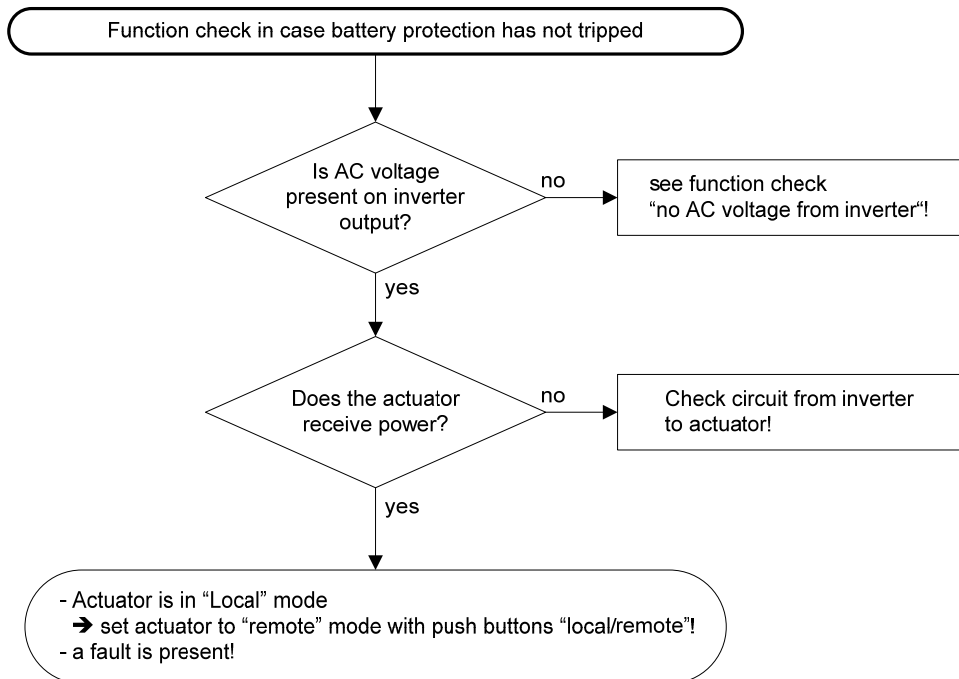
Function check in case battery protection has not tripped

Is AC voltage present on inverter output?

no

see function check "no AC voltage from inverter"!

yes

Does the actuator receive power?

no

Check circuit from inverter to actuator!

yes

- Actuator is in "Local" mode
➔ set actuator to "remote" mode with push buttons "local/remote"!
- a fault is present!